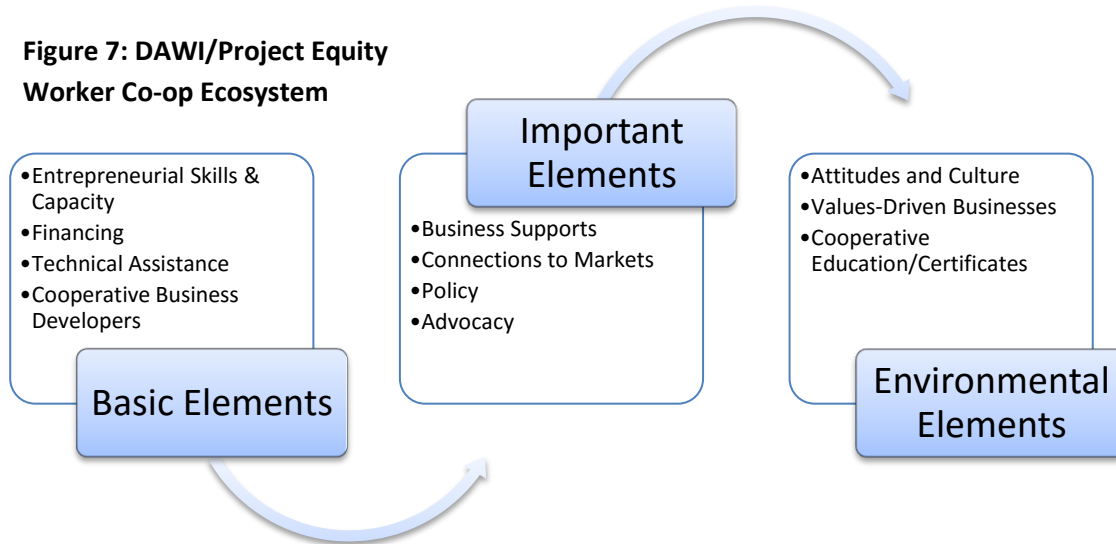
**Figure 7: DAWI/Project Equity Worker Co-op Ecosystem**

•Entrepreneurial Skills & Capacity
•Financing
•Technical Assistance
•Cooperative Business Developers

Basic Elements

Important Elements

•Business Supports
•Connections to Markets
•Policy
•Advocacy

•Attitudes and Culture
•Values-Driven Businesses
•Cooperative Education/Certificates

Environmental Elements